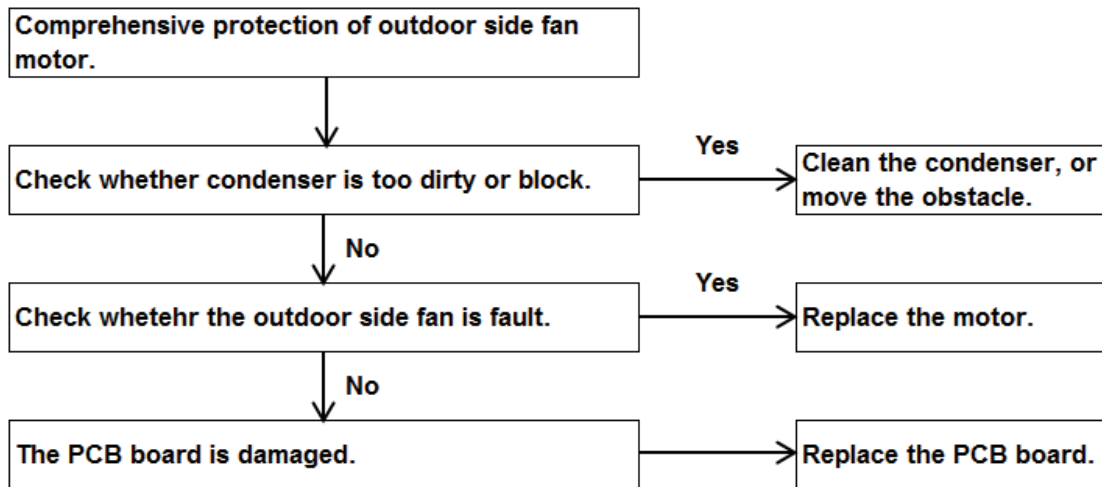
Comprehensive protection of outdoor side fan motor.

Check whether condenser is too dirty or block.

Yes

Clean the condenser, or move the obstacle.

No

Check whetehr the outdoor side fan is fault.

Yes

Replace the motor.

No

The PCB board is damaged.

Replace the PCB board.